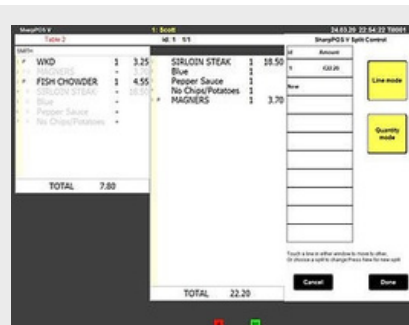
SharpPOS V
Table 2
1: Scott
id: 1 1/1
24.03.26 22:54:22 T0001
SharpPOS V Split Control

SMITH
WKD 1 3.25
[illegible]
FISH CHOWDER 1 4.55
SIRLOIN STEAK 1 18.50
Blue
Pepper Sauce
No Chips/Potatoes
TOTAL 7.80

SIRLOIN STEAK 1 18.50
Blue 1
Pepper Sauce 1
No Chips/Potatoes 1
MAGNERS 1 3.70
TOTAL 22.20

| Id | Amount |
|---|---|
| 1 | €22.20 |
| New | |

Line mode
Quantity mode

Touch a line in either window to move to other. Or choose a split to change Press New for new split

Cancel
Done